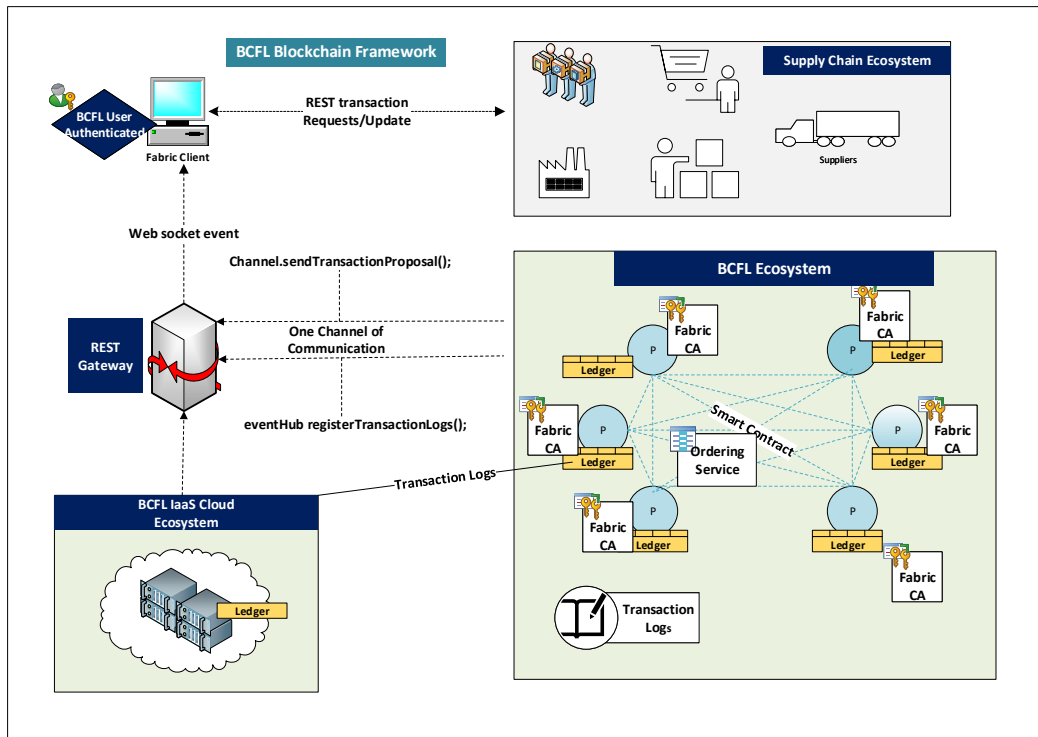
BCFL Blockchain Framework

BCFL User Authenticated

Fabric Client

REST transaction Requests/Update

Supply Chain Ecosystem

Suppliers

Web socket event

Channel.sendTransactionProposal();

REST Gateway

One Channel of Communication

eventHub registerTransactionLogs();

BCFL Ecosystem

Fabric CA

P

Ledger

Fabric CA

P

Ledger

Fabric CA

P

Ledger

Smart Contract

Ordering Service

P

Fabric CA

Ledger

Transaction Logs

BCFL IaaS Cloud Ecosystem

Ledger

Fabric CA

P

Ledger

P

Ledger

Fabric CA

Transaction Logs